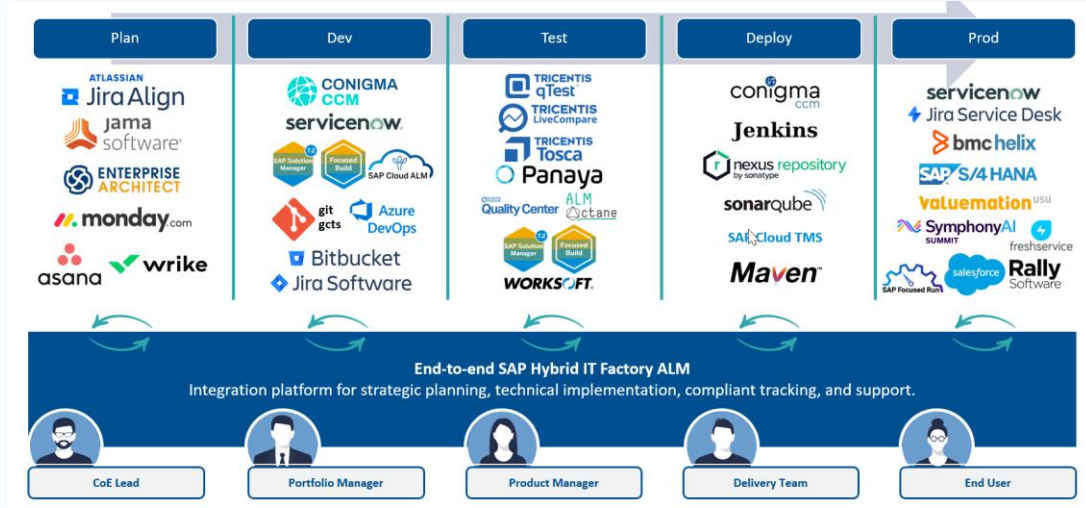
Plan

ATLASSIAN Jira Align

jama software

ENTERPRISE ARCHITECT

monday.com

asana

wrike

Dev

CONIGMA CCM

servicenow.

SAP Solution Manager 7.2

Focused Build

SAP Cloud ALM

git gcts

Azure DevOps

Bitbucket

Jira Software

Test

TRICENTIS qTest

TRICENTIS LiveCompare

TRICENTIS Tosca

Panaya

Quality Center

ALM octane

SAP Solution Manager 7.2

Focused Build

WORKSOFT.

Deploy

conigma ccm

Jenkins

nexus repository by sonatype

sonarqube

SAP Cloud TMS

Maven

Prod

servicenow

Jira Service Desk

bmc helix

SAP S/4 HANA

valuemation usu

SymphonyAI SUMMIT

freshservice

SAP Focused Run

salesforce

Rally Software

End-to-end SAP Hybrid IT Factory ALM

Integration platform for strategic planning, technical implementation, compliant tracking, and support.

CoE Lead

Portfolio Manager

Product Manager

Delivery Team

End User